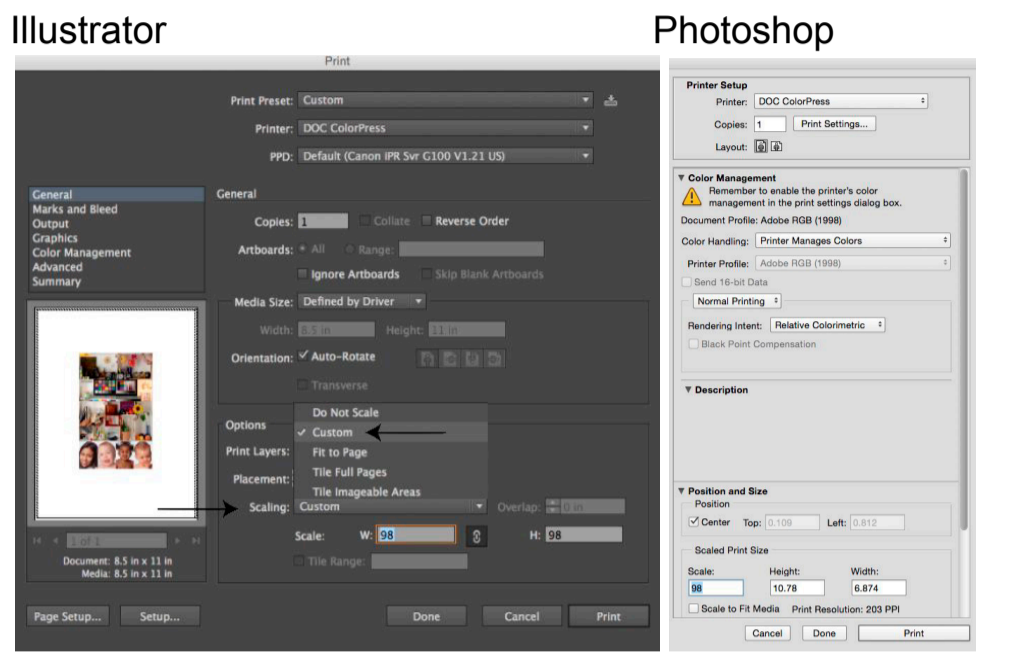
Illustrator

Photoshop

Print

Print Preset: Custom

Printer: DOC ColorPress

PPD: Default (Canon IPR Svr G100 V1.21 US)

General
Marks and Bleed
Output
Graphics
Color Management
Advanced
Summary

General

Copies: 1 Collate Reverse Order

Artboards: All Range:

Ignore Artboards Skip Blank Artboards

Media Size: Defined by Driver

Width: 8.5 in Height: 11 in

Orientation: ✓ Auto-Rotate

Transverse

Options

Print Layers:

Placement:

Do Not Scale
✓ Custom
Fit to Page
Tile Full Pages
Tile Imageable Areas

Scaling: Custom Overlap: 0 in

Scale: W: 98 H: 98

Tile Range:

1 of 1

Document: 8.5 in x 11 in
Media: 8.5 in x 11 in

Page Setup... Setup... Done Cancel Print

Printer Setup
Printer: DOC ColorPress
Copies: 1 Print Settings...
Layout:

▼ Color Management
Remember to enable the printer's color management in the print settings dialog box.
Document Profile: Adobe RGB (1998)
Color Handling: Printer Manages Colors
Printer Profile: Adobe RGB (1998)
Send 16-bit Data
Normal Printing
Rendering Intent: Relative Colorimetric
Black Point Compensation

▼ Description

▼ Position and Size
Position
✓ Center Top: 0.109 Left: 0.812
Scaled Print Size
Scale: 98 Height: 10.78 Width: 6.874
Scale to Fit Media Print Resolution: 203 PPI

Cancel Done Print